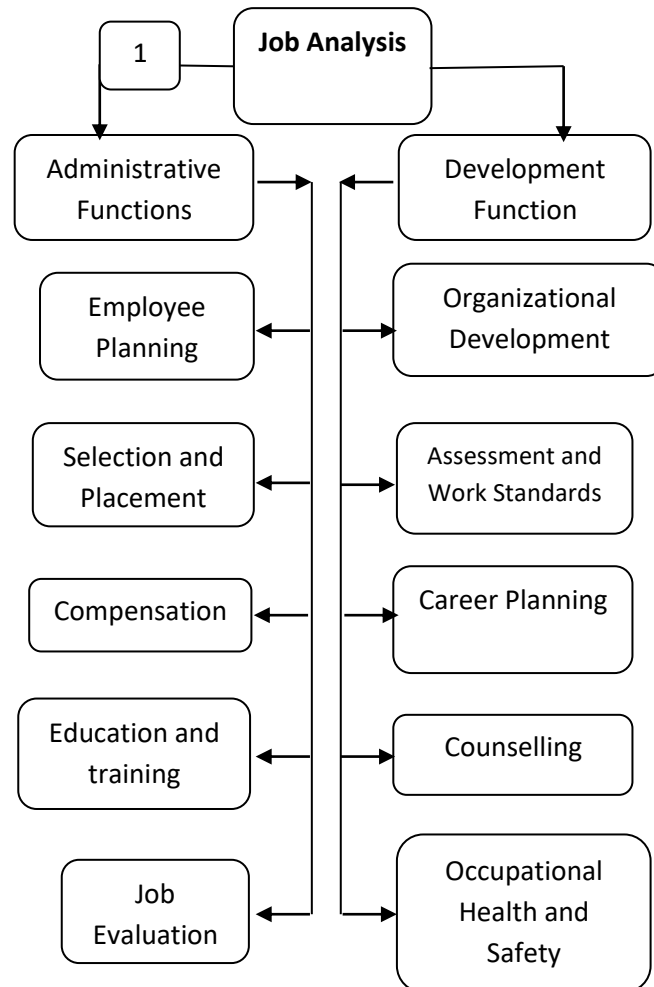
1

**Job Analysis**

Administrative Functions

Development Function

Employee Planning

Organizational Development

Selection and Placement

Assessment and Work Standards

Compensation

Career Planning

Education and training

Counselling

Job Evaluation

Occupational Health and Safety